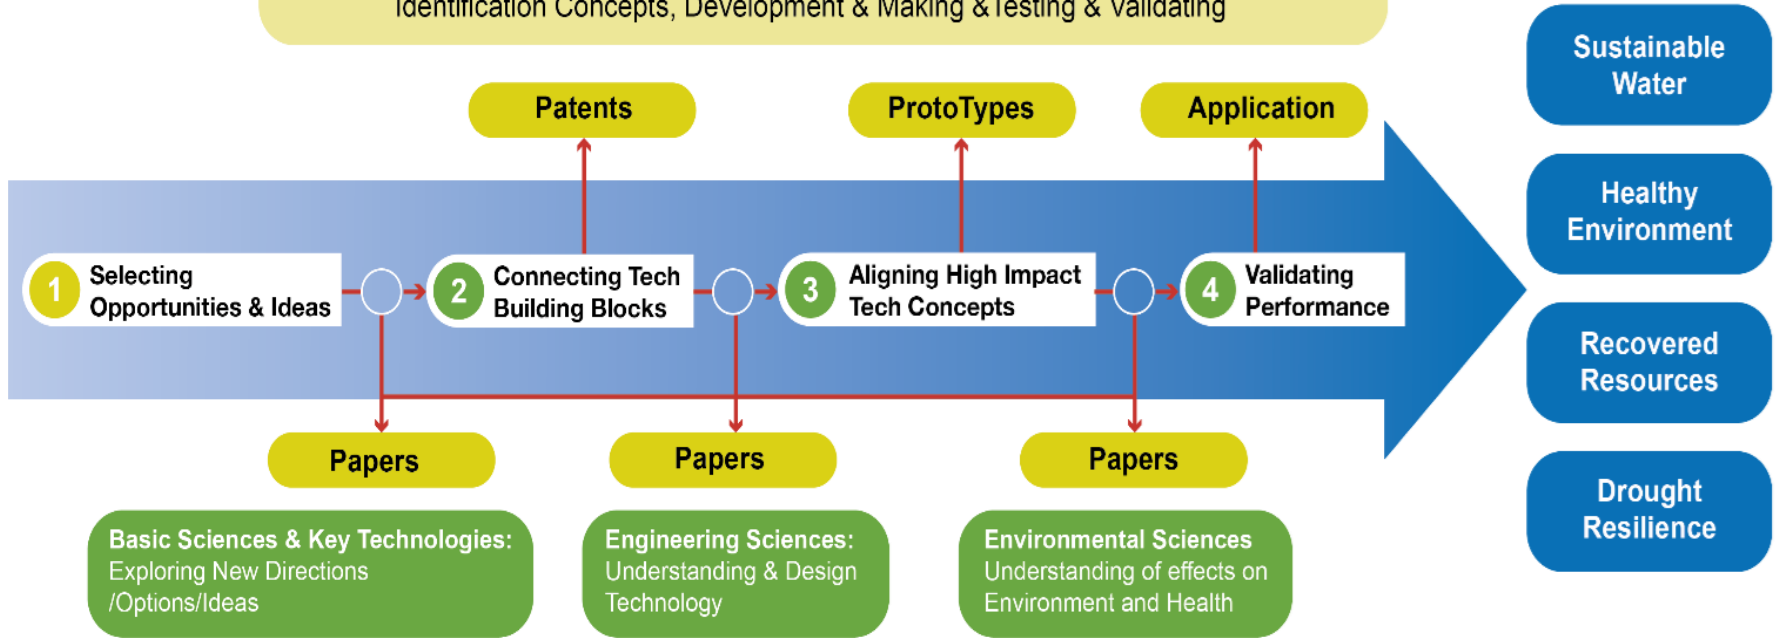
Identification Concepts, Development & Making &Testing & Validating

Sustainable Water

Healthy Environment

Recovered Resources

Drought Resilience

Patents

ProtoTypes

Application

1 Selecting Opportunities & Ideas

2 Connecting Tech Building Blocks

3 Aligning High Impact Tech Concepts

4 Validating Performance

Papers

Papers

Papers

Basic Sciences & Key Technologies: Exploring New Directions /Options/Ideas

Engineering Sciences: Understanding & Design Technology

Environmental Sciences Understanding of effects on Environment and Health